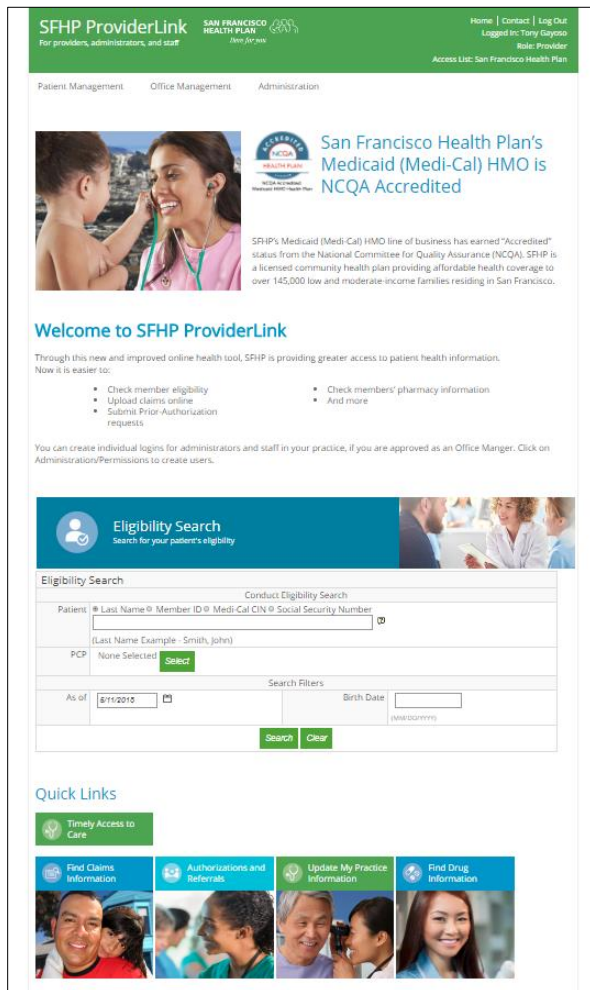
SFHP ProviderLink
For providers, administrators, and staff

SAN FRANCISCO HEALTH PLAN
Here for you

Home | Contact | Log Out
Logged In: Tony Gayoso
Role: Provider
Access List: San Francisco Health Plan

Patient Management Office Management Administration

ACCREDITED NCQA HEALTH PLAN
NCQA Accredited Medicaid HMO Health Plan

San Francisco Health Plan's Medicaid (Medi-Cal) HMO is NCQA Accredited

SFHP's Medicaid (Medi-Cal) HMO line of business has earned "Accredited" status from the National Committee for Quality Assurance (NCQA). SFHP is a licensed community health plan providing affordable health coverage to over 145,000 low and moderate-income families residing in San Francisco.

Welcome to SFHP ProviderLink

Through this new and improved online health tool, SFHP is providing greater access to patient health information. Now it is easier to:

- Check member eligibility
- Upload claims online
- Submit Prior-Authorization requests
- Check members' pharmacy information
- And more

You can create individual logins for administrators and staff in your practice, if you are approved as an Office Manger. Click on Administration/Permissions to create users.

Eligibility Search
Search for your patient's eligibility

Eligibility Search

| Conduct Eligibility Search | | | |
|---|---|---|---|
| Patient | Last Name Member ID Medi-Cal CIN Social Security Number (Last Name Example - Smith, John) | | |
| PCP | None Selected Select | | |
| Search Filters | | | |
| As of | 6/11/2015 | Birth Date | (MM/DD/YYYY) |

Search Clear

Quick Links

Timely Access to Care

Find Claims Information
Authorizations and Referrals
Update My Practice Information
Find Drug Information